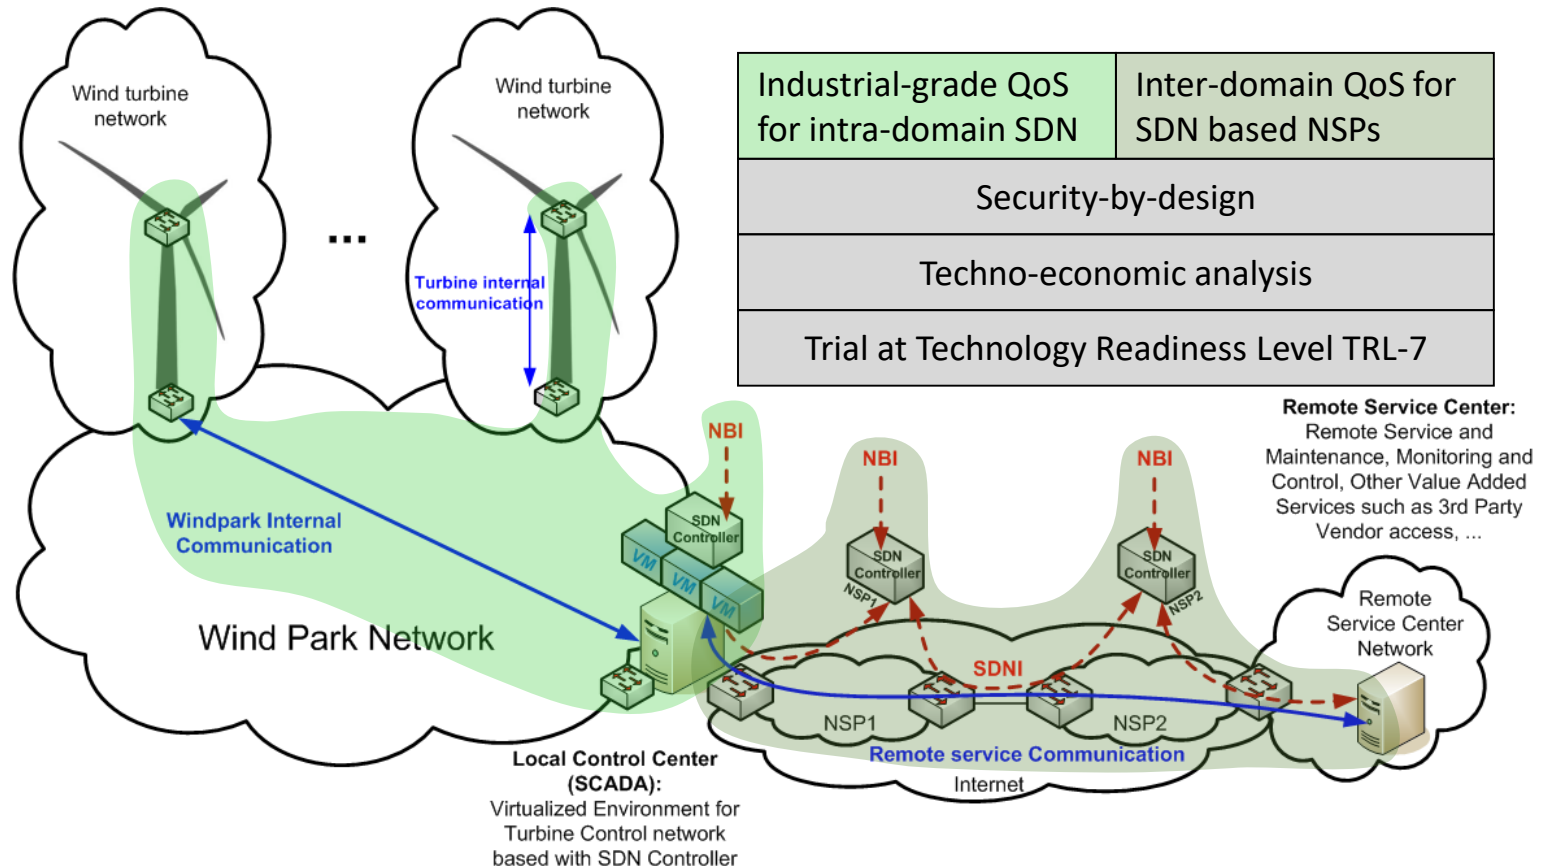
Wind turbine network

Wind turbine network

...

Turbine internal communication

| Industrial-grade QoS for intra-domain SDN | Inter-domain QoS for SDN based NSPs |
|---|---|
| Security-by-design | |
| Techno-economic analysis | |
| Trial at Technology Readiness Level TRL-7 | |

Remote Service Center:
Remote Service and Maintenance, Monitoring and Control, Other Value Added Services such as 3rd Party Vendor access, ...

NBI

NBI

NBI

Windpark Internal Communication

SDN Controller

VM VM VM

SDN Controller NSP1

SDN Controller NSP2

Remote Service Center Network

Wind Park Network

SDNI

NSP1

NSP2

Remote service Communication

Internet

Local Control Center (SCADA):
Virtualized Environment for Turbine Control network based with SDN Controller